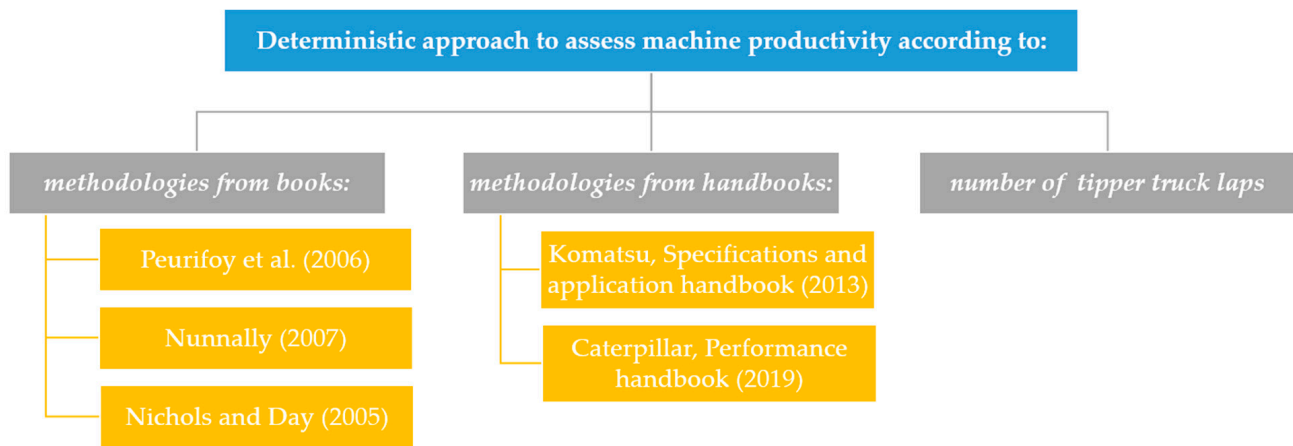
Deterministic approach to assess machine productivity according to:

methodologies from books:

Peurifoy et al. (2006)

Nunnally (2007)

Nichols and Day (2005)

methodologies from handbooks:

Komatsu, Specifications and application handbook (2013)

Caterpillar, Performance handbook (2019)

number of tipper truck laps